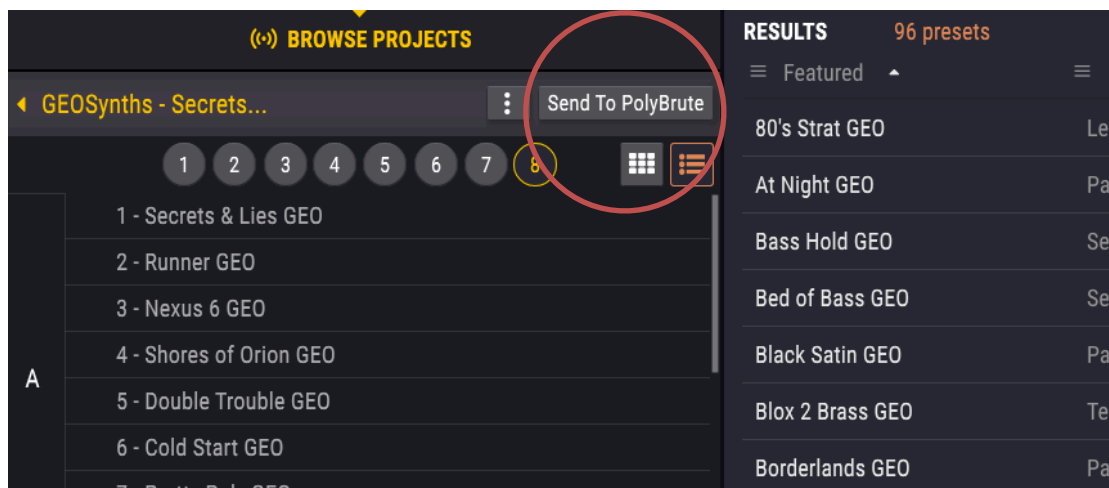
BROWSE PROJECTS

GEOSynths - Secrets...

Send To PolyBrute

1 2 3 4 5 6 7 8

A

1 - Secrets & Lies GEO
2 - Runner GEO
3 - Nexus 6 GEO
4 - Shores of Orion GEO
5 - Double Trouble GEO
6 - Cold Start GEO
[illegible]

RESULTS 96 presets

Featured

80's Strat GEO Le
At Night GEO Pa
Bass Hold GEO Se
Bed of Bass GEO Se
Black Satin GEO Pa
Blox 2 Brass GEO Te
Borderlands GEO Pa